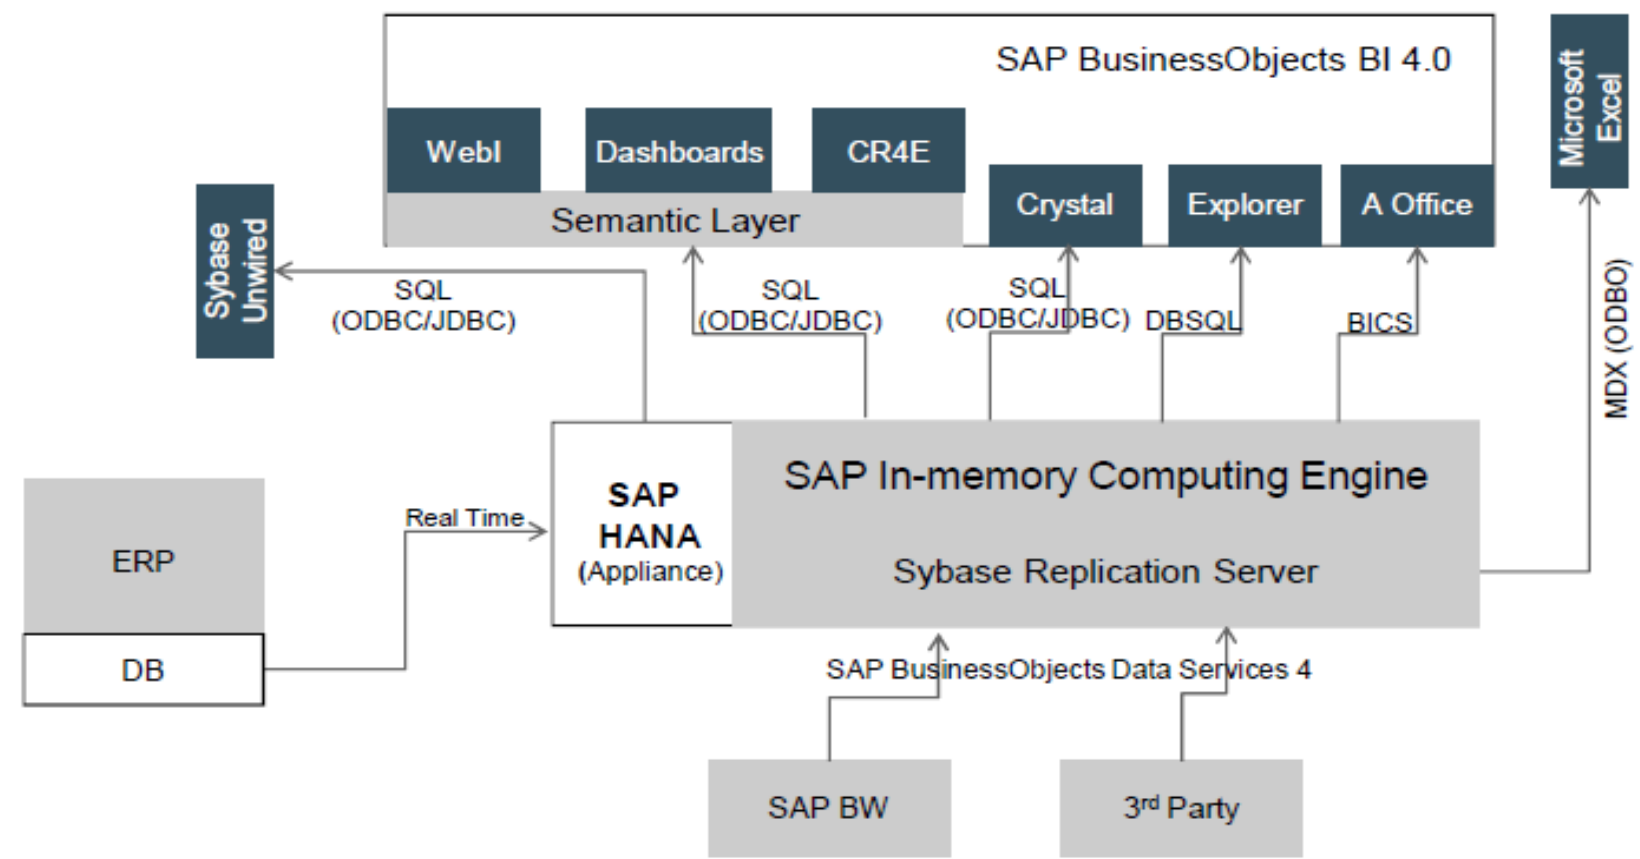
SAP BusinessObjects BI 4.0

WebI

Dashboards

CR4E

Semantic Layer

Crystal

Explorer

A Office

Microsoft Excel

Sybase Unwired

SQL (ODBC/JDBC)

SQL (ODBC/JDBC)

SQL (ODBC/JDBC)

DBSQL

BICS

MDX (ODBO)

ERP

DB

Real Time

SAP HANA (Appliance)

SAP In-memory Computing Engine

Sybase Replication Server

SAP BusinessObjects Data Services 4

SAP BW

3<sup>rd</sup> Party